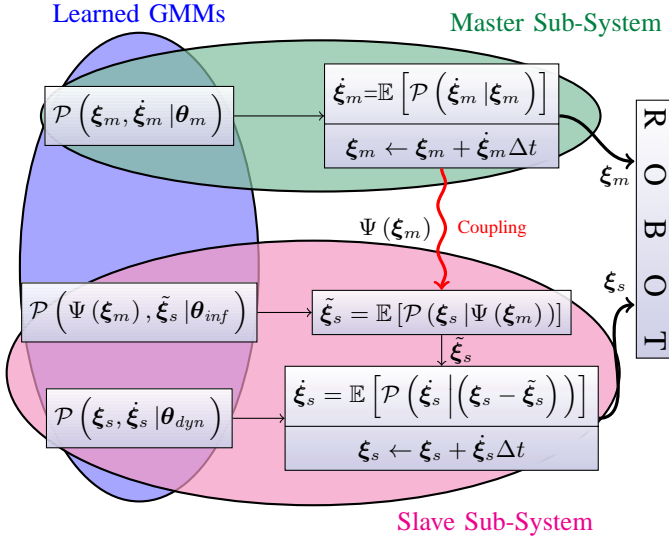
Learned GMMs

Master Sub-System

$\mathcal{P}\left(\boldsymbol{\xi}_m, \dot{\boldsymbol{\xi}}_m \,|\boldsymbol{\theta}_m\right)$

$\dot{\boldsymbol{\xi}}_m = \mathbb{E}\left[\mathcal{P}\left(\dot{\boldsymbol{\xi}}_m \,|\boldsymbol{\xi}_m\right)\right]$

$\boldsymbol{\xi}_m \leftarrow \boldsymbol{\xi}_m + \dot{\boldsymbol{\xi}}_m \Delta t$

$\boldsymbol{\xi}_m$

R O B O T

$\Psi\left(\boldsymbol{\xi}_m\right)$

Coupling

$\boldsymbol{\xi}_s$

$\mathcal{P}\left(\Psi\left(\boldsymbol{\xi}_m\right), \tilde{\boldsymbol{\xi}}_s \,|\boldsymbol{\theta}_{inf}\right)$

$\tilde{\boldsymbol{\xi}}_s = \mathbb{E}\left[\mathcal{P}\left(\boldsymbol{\xi}_s \,|\Psi\left(\boldsymbol{\xi}_m\right)\right)\right]$

$\tilde{\boldsymbol{\xi}}_s$

$\mathcal{P}\left(\boldsymbol{\xi}_s, \dot{\boldsymbol{\xi}}_s \,|\boldsymbol{\theta}_{dyn}\right)$

$\dot{\boldsymbol{\xi}}_s = \mathbb{E}\left[\mathcal{P}\left(\dot{\boldsymbol{\xi}}_s \left|\left(\boldsymbol{\xi}_s - \tilde{\boldsymbol{\xi}}_s\right)\right.\right)\right]$

$\boldsymbol{\xi}_s \leftarrow \boldsymbol{\xi}_s + \dot{\boldsymbol{\xi}}_s \Delta t$

Slave Sub-System